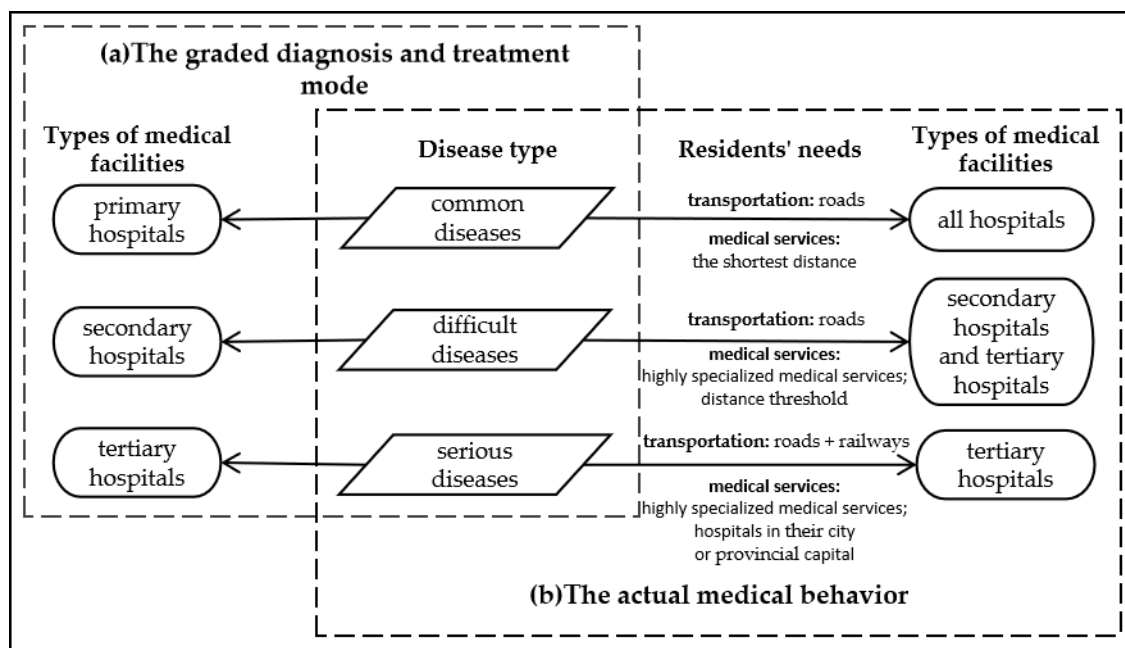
(a)The graded diagnosis and treatment mode

Types of medical facilities

Disease type

Residents' needs

Types of medical facilities

primary hospitals

common diseases

transportation: roads

medical services: the shortest distance

all hospitals

secondary hospitals

difficult diseases

transportation: roads

medical services: highly specialized medical services; distance threshold

secondary hospitals and tertiary hospitals

tertiary hospitals

serious diseases

transportation: roads + railways

medical services: highly specialized medical services; hospitals in their city or provincial capital

tertiary hospitals

(b)The actual medical behavior